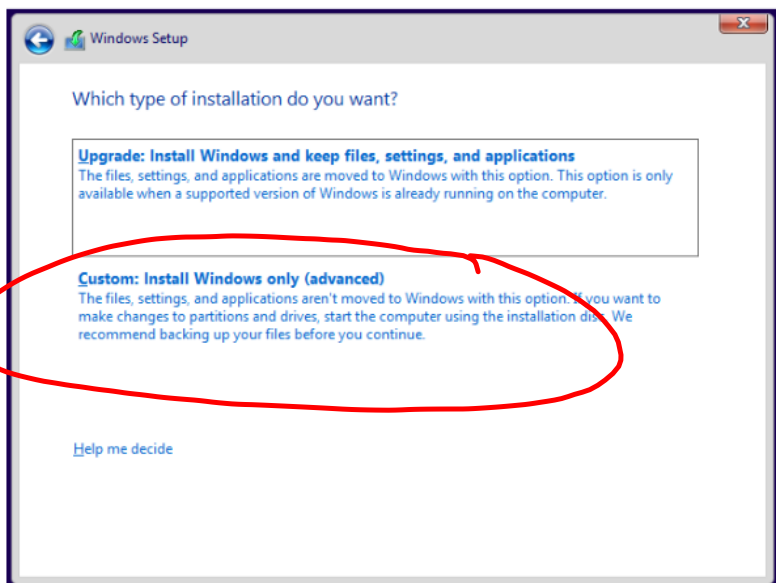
Windows Setup

Which type of installation do you want?

Upgrade: Install Windows and keep files, settings, and applications
The files, settings, and applications are moved to Windows with this option. This option is only available when a supported version of Windows is already running on the computer.

Custom: Install Windows only (advanced)
The files, settings, and applications aren't moved to Windows with this option. If you want to make changes to partitions and drives, start the computer using the installation disc. We recommend backing up your files before you continue.

Help me decide